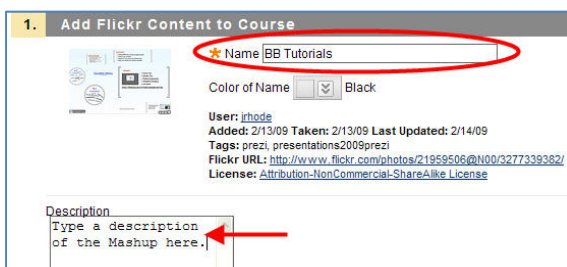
1. Add Flickr Content to Course

* Name BB Tutorials

Color of Name Black

User: jrhode
Added: 2/13/09 Taken: 2/13/09 Last Updated: 2/14/09
Tags: prezi, presentations2009prezi
Flickr URL: http://www.flickr.com/photos/21959506@N00/3277339382/
License: Attribution-NonCommercial-ShareAlike License

Description
Type a description of the Mashup here.